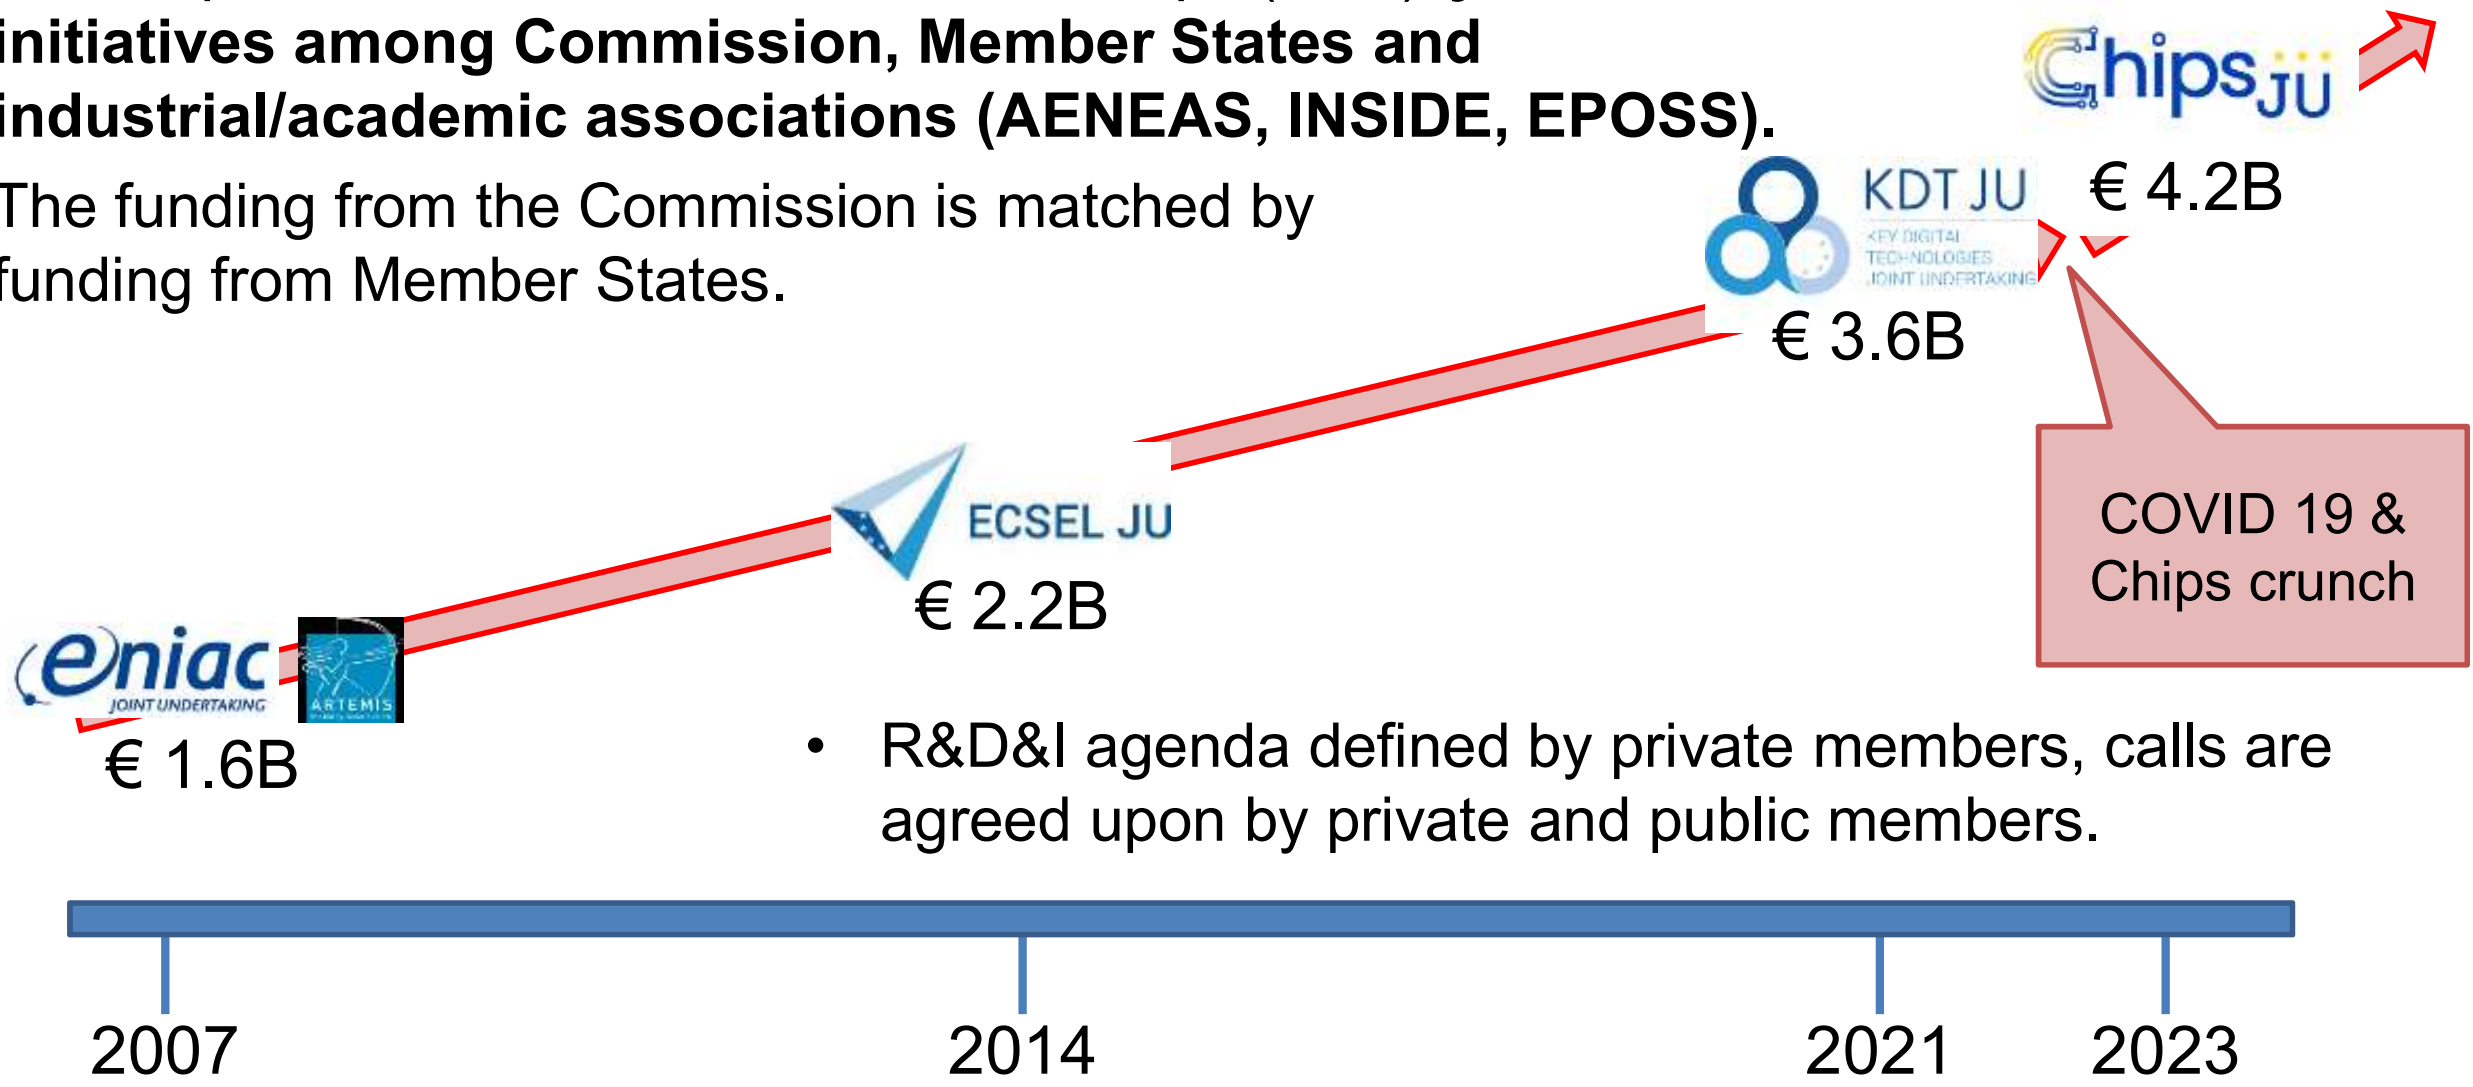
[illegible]
initiatives among Commission, Member States and industrial/academic associations (AENEAS, INSIDE, EPOSS).

The funding from the Commission is matched by funding from Member States.

Chips JU

€ 4.2B

KDT JU
KEY DIGITAL TECHNOLOGIES JOINT UNDERTAKING

€ 3.6B

COVID 19 & Chips crunch

ECSEL JU

€ 2.2B

eniac JOINT UNDERTAKING

ARTEMIS

€ 1.6B

• R&D&I agenda defined by private members, calls are agreed upon by private and public members.

2007

2014

2021

2023